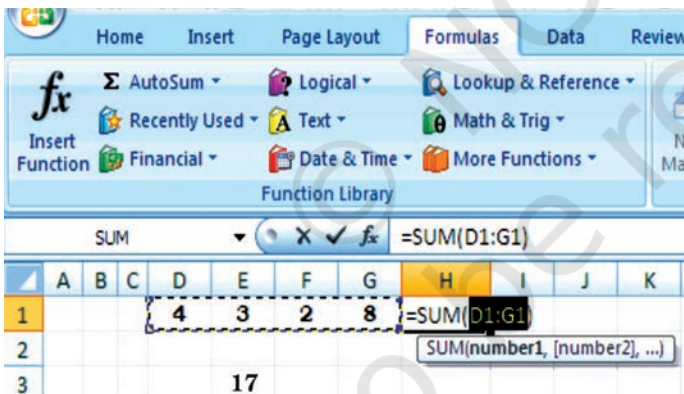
Home Insert Page Layout Formulas Data Review

$fx$ Insert Function

Σ AutoSum ▾
Recently Used ▾
Financial ▾

Logical ▾
Text ▾
Date & Time ▾

Lookup & Reference ▾
Math & Trig ▾
More Functions ▾

Function Library

N
Ma

SUM ▾ X ✓ $fx$ =SUM(D1:G1)

| | A | B | C | D | E | F | G | H | I | J | K |
|---|---|---|---|---|---|---|---|---|---|---|---|
| 1 | | | | 4 | 3 | 2 | 8 | =SUM(D1:G1) | | | |
| 2 | | | | | | | | SUM(number1, [number2], ...) | | | |
| 3 | | | | | 17 | | | | | | |